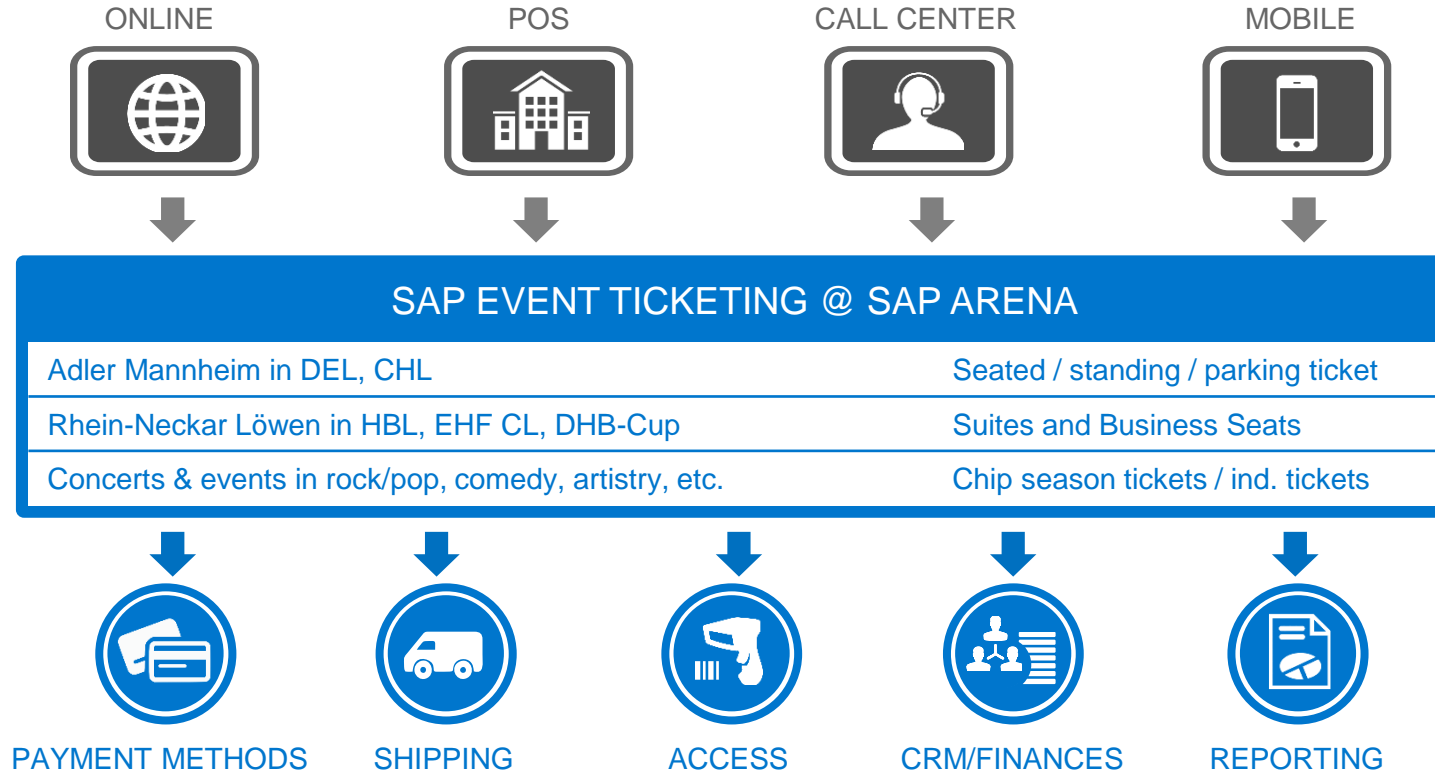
ONLINE

POS

CALL CENTER

MOBILE

SAP EVENT TICKETING @ SAP ARENA

Adler Mannheim in DEL, CHL

Rhein-Neckar Löwen in HBL, EHF CL, DHB-Cup

Concerts & events in rock/pop, comedy, artistry, etc.

Seated / standing / parking ticket

Suites and Business Seats

Chip season tickets / ind. tickets

PAYMENT METHODS

SHIPPING

ACCESS

CRM/FINANCES

REPORTING